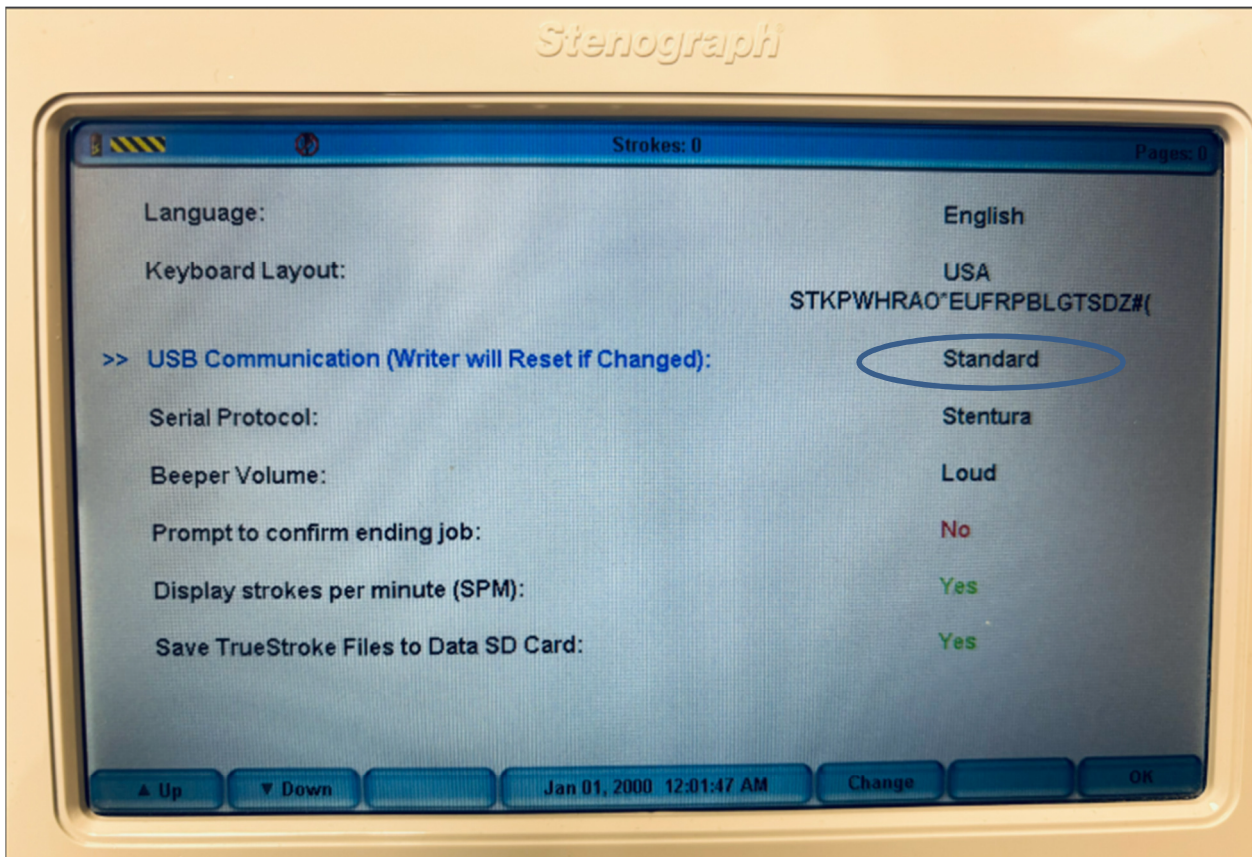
Stenograph

Strokes: 0

Pages: 0

Language: English

Keyboard Layout: USA STKPWHRAO*EUFRPBLGTSDZ#(

>> USB Communication (Writer will Reset if Changed): Standard

Serial Protocol: Stentura

Beeper Volume: Loud

Prompt to confirm ending job: No

Display strokes per minute (SPM): Yes

Save TrueStroke Files to Data SD Card: Yes

▲ Up

▼ Down

Jan 01, 2000 12:01:47 AM

Change

OK